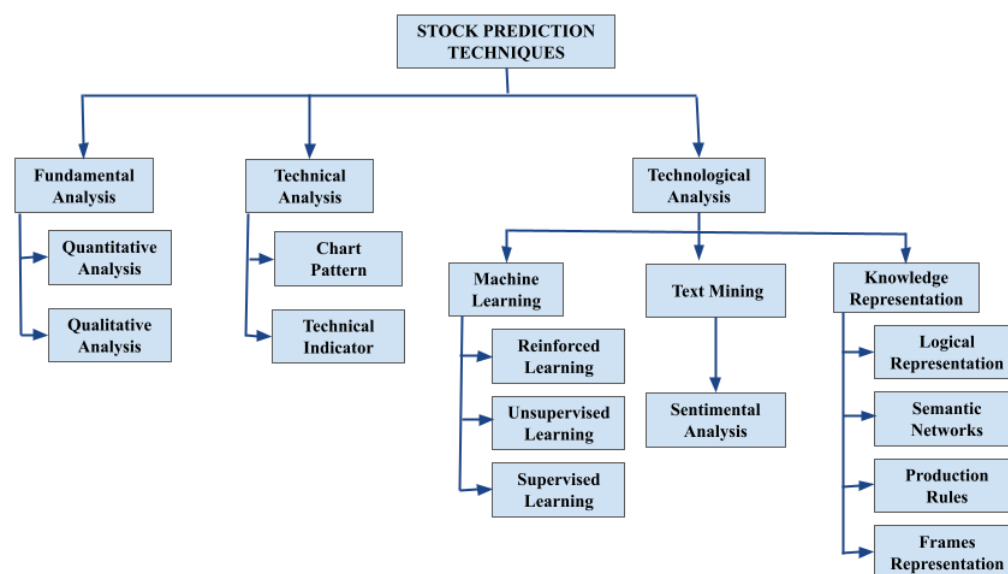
STOCK PREDICTION TECHNIQUES

Fundamental Analysis

Quantitative Analysis

Qualitative Analysis

Technical Analysis

Chart Pattern

Technical Indicator

Technological Analysis

Machine Learning

Reinforced Learning

Unsupervised Learning

Supervised Learning

Text Mining

Sentimental Analysis

Knowledge Representation

Logical Representation

Semantic Networks

Production Rules

Frames Representation